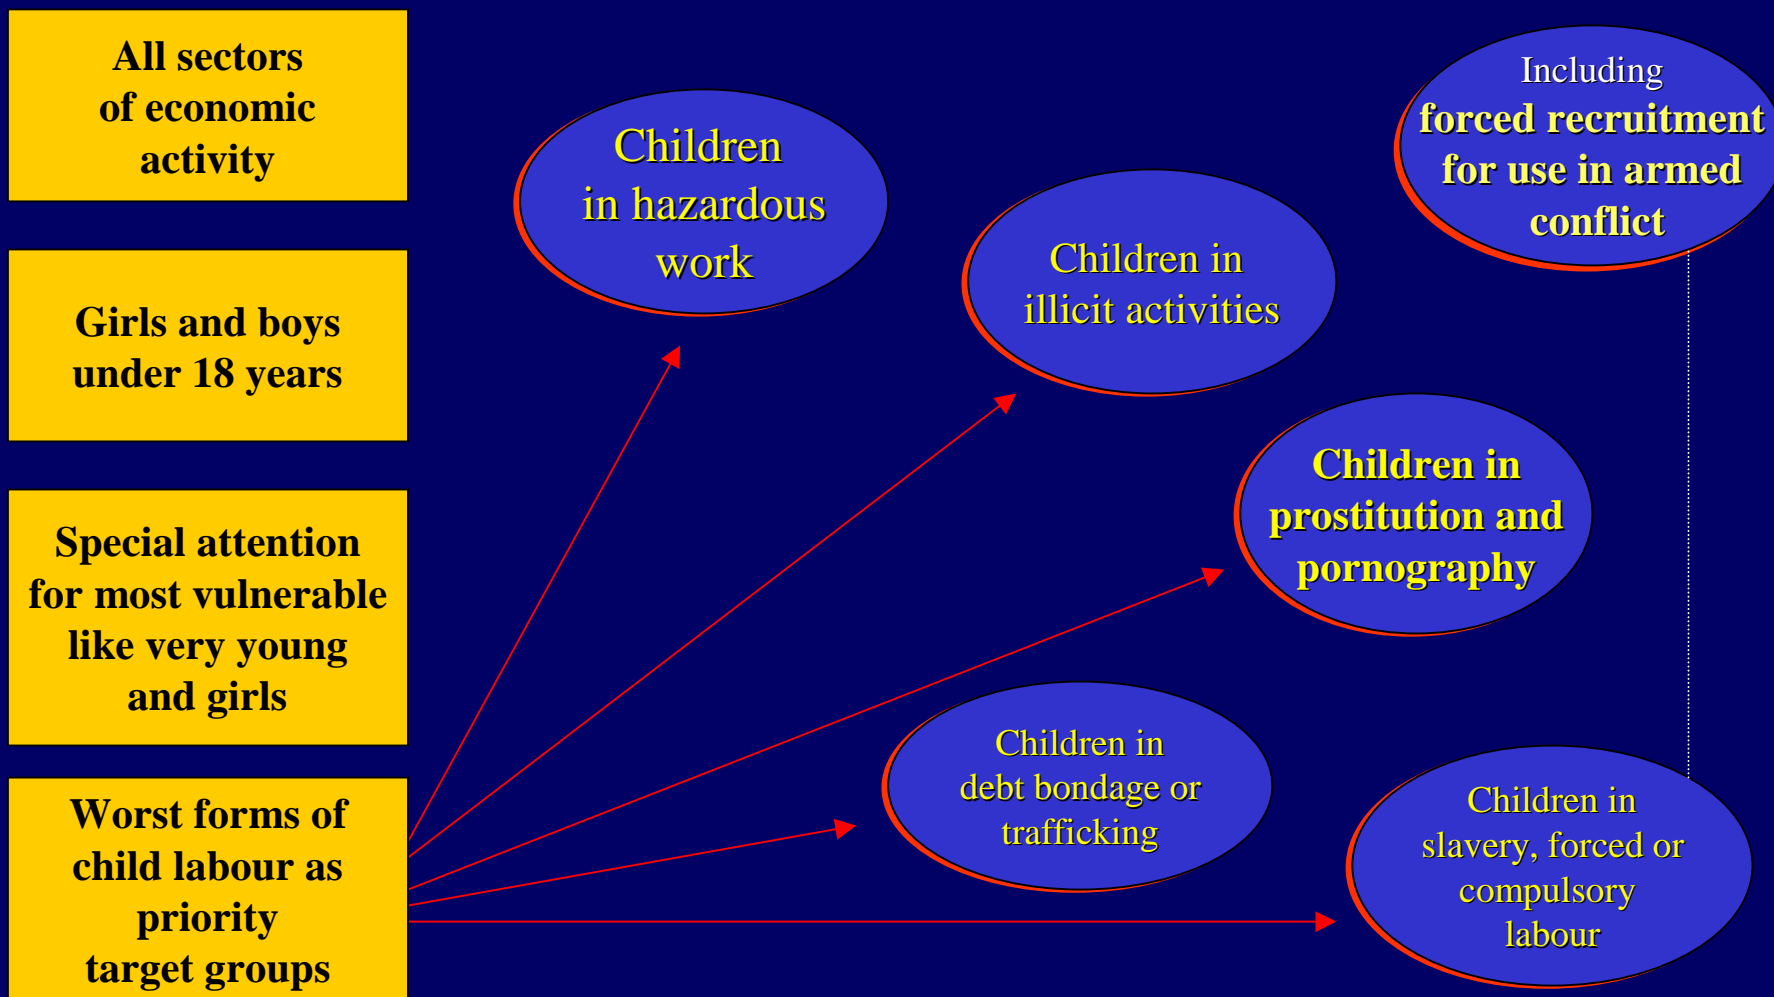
All sectors of economic activity

Girls and boys under 18 years

Special attention for most vulnerable like very young and girls

Worst forms of child labour as priority target groups

Children in hazardous work

Children in illicit activities

Including forced recruitment for use in armed conflict

Children in prostitution and pornography

Children in debt bondage or trafficking

Children in slavery, forced or compulsory labour